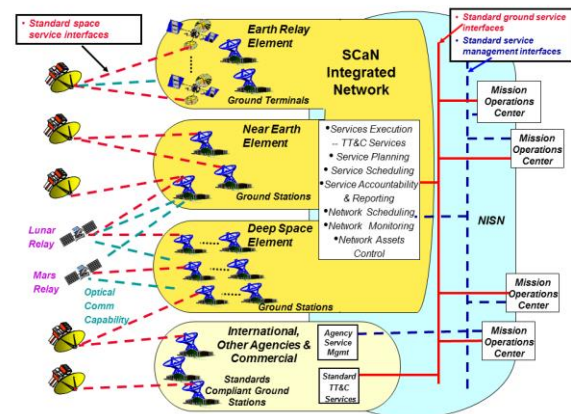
• Standard space service interfaces

Earth Relay Element

Ground Terminals

SCaN Integrated Network

• Standard ground service interfaces
• Standard service management interfaces

Mission Operations Center

Mission Operations Center

Near Earth Element

Ground Stations

• Services Execution – TT&C Services
• Service Planning
• Service Scheduling
• Service Accountability & Reporting
• Network Scheduling
• Network Monitoring
• Network Assets Control

NISN

Lunar Relay

Deep Space Element

Mars Relay

Optical Comm Capability

Ground Stations

Mission Operations Center

International, Other Agencies & Commercial

Agency Service Mgmt

Mission Operations Center

Standards Compliant Ground Stations

Standard TT&C Services